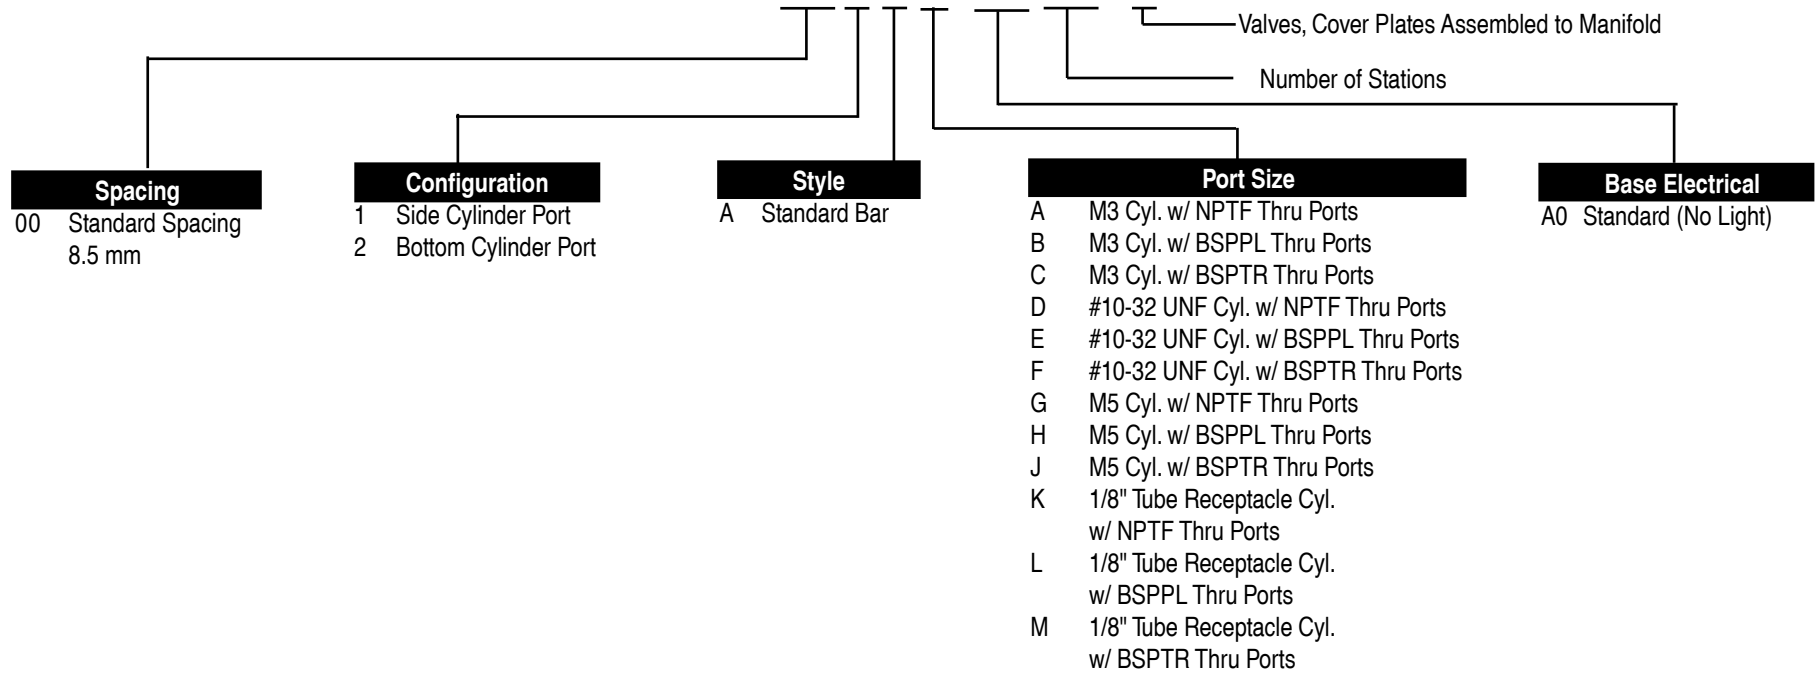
Valves, Cover Plates Assembled to Manifold

Number of Stations

Spacing
00 Standard Spacing 8.5 mm

Configuration
1 Side Cylinder Port
2 Bottom Cylinder Port

Style
A Standard Bar

Port Size
A M3 Cyl. w/ NPTF Thru Ports
B M3 Cyl. w/ BSPPL Thru Ports
C M3 Cyl. w/ BSPTR Thru Ports
D #10-32 UNF Cyl. w/ NPTF Thru Ports
E #10-32 UNF Cyl. w/ BSPPL Thru Ports
F #10-32 UNF Cyl. w/ BSPTR Thru Ports
G M5 Cyl. w/ NPTF Thru Ports
H M5 Cyl. w/ BSPPL Thru Ports
J M5 Cyl. w/ BSPTR Thru Ports
K 1/8" Tube Receptacle Cyl. w/ NPTF Thru Ports
L 1/8" Tube Receptacle Cyl. w/ BSPPL Thru Ports
M 1/8" Tube Receptacle Cyl. w/ BSPTR Thru Ports

Base Electrical
A0 Standard (No Light)